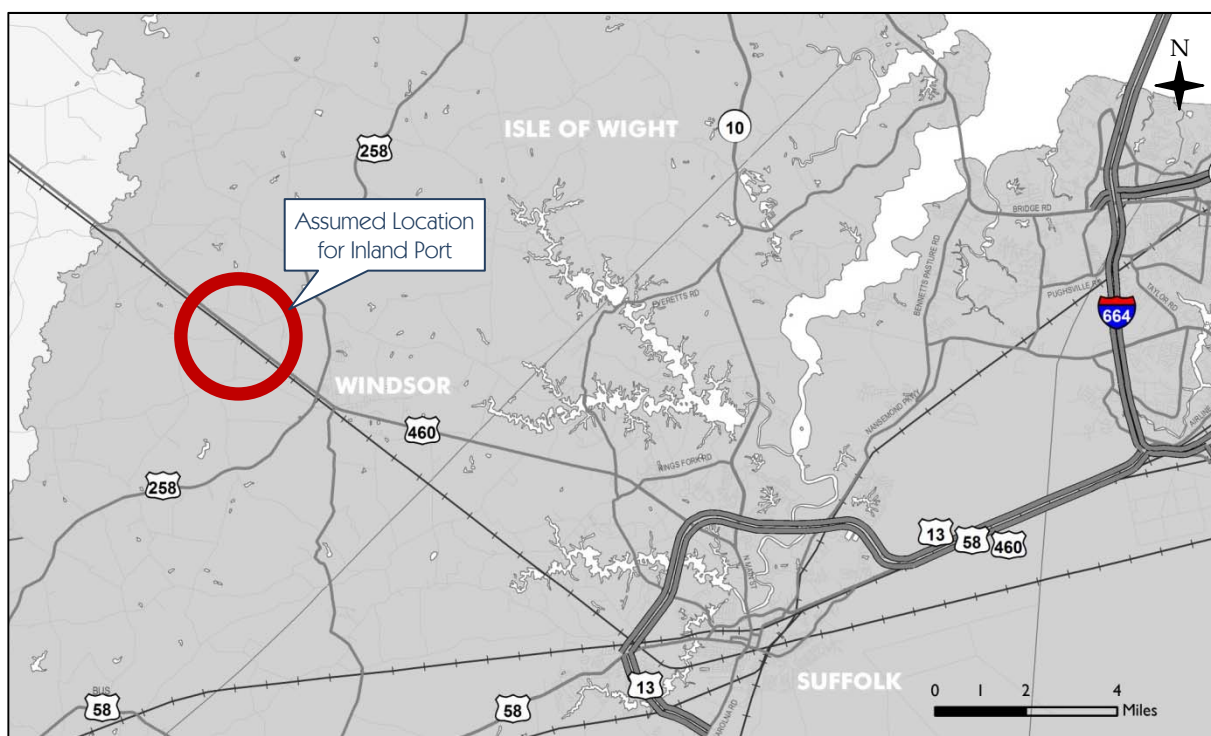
N

ISLE OF WIGHT

10

258

Assumed Location for Inland Port

BRIDGE RD

BENNETTS PASTURE RD

EVERETTS RD

PUGHSVILLE RD

TAYLOR RD

664

WINDSOR

NANSEMOND PKWY

460

KINGS FORK RD

258

13

58

460

BUS 58

58

13

SUFFOLK

CAROLINA RD

0 1 2 4

Miles